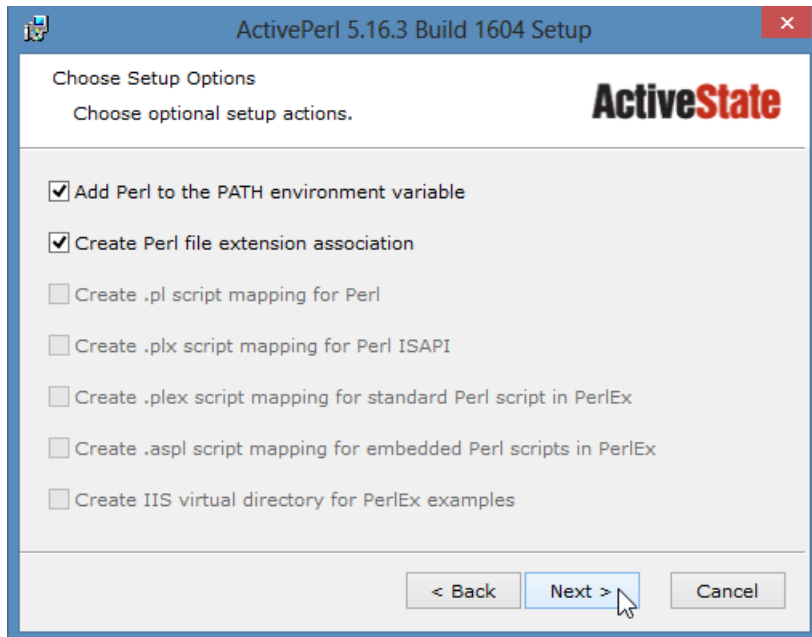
ActivePerl 5.16.3 Build 1604 Setup

Choose Setup Options

Choose optional setup actions.

ActiveState

Add Perl to the PATH environment variable

Create Perl file extension association

Create .pl script mapping for Perl

Create .plx script mapping for Perl ISAPI

Create .plex script mapping for standard Perl script in PerlEx

Create .aspl script mapping for embedded Perl scripts in PerlEx

Create IIS virtual directory for PerlEx examples

< Back

Next >

Cancel